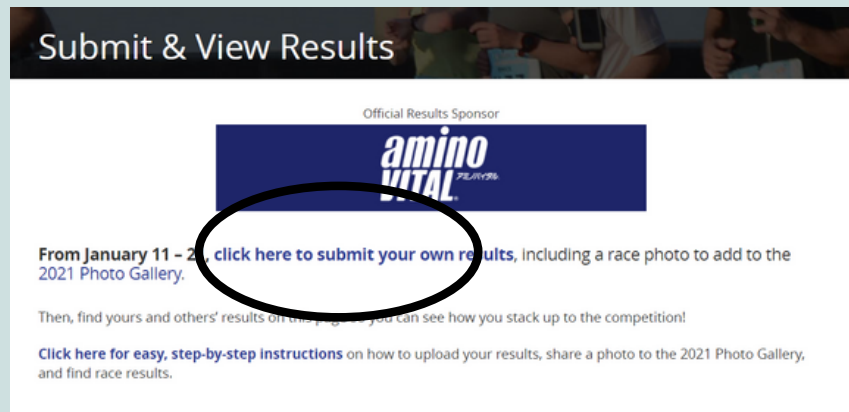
Submit & View Results

Official Results Sponsor

amino VITAL アミノバイタル

From January 11 – 2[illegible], click here to submit your own results, including a race photo to add to the 2021 Photo Gallery.

Then, find yours and others' results on this page so you can see how you stack up to the competition!

Click here for easy, step-by-step instructions on how to upload your results, share a photo to the 2021 Photo Gallery, and find race results.